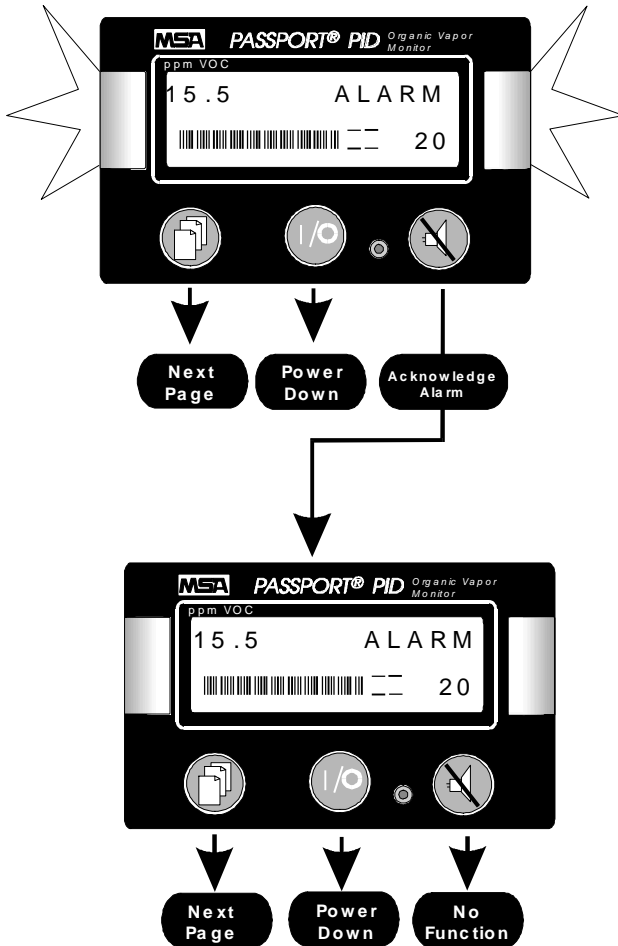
MSA PASSPORT® PID Organic Vapor Monitor

ppm VOC

15.5 ALARM

20

Next Page

Power Down

Acknowledge Alarm

MSA PASSPORT® PID Organic Vapor Monitor

ppm VOC

15.5 ALARM

20

Next Page

Power Down

No Function